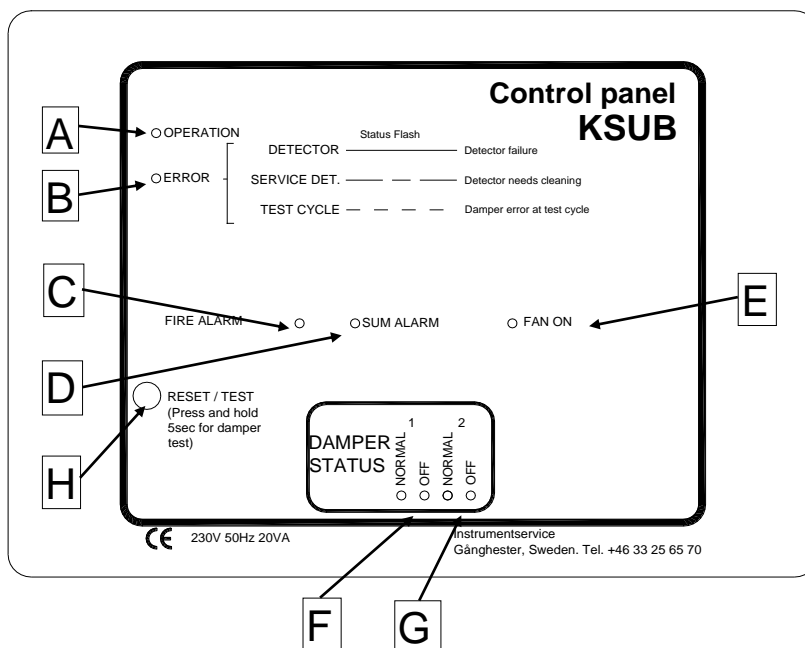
Control panel
KSUB

A
OPERATION

Status Flash

B
ERROR

DETECTOR — Detector failure

SERVICE DET. — Detector needs cleaning

TEST CYCLE — Damper error at test cycle

C

E

FIRE ALARM

SUM ALARM

FAN ON

D

RESET / TEST
(Press and hold 5sec for damper test)

H

DAMPER STATUS

1
NORMAL
OFF

2
NORMAL
OFF

CE 230V 50Hz 20VA

Instrumentservice
Gånghester, Sweden. Tel. +46 33 25 65 70

F

G